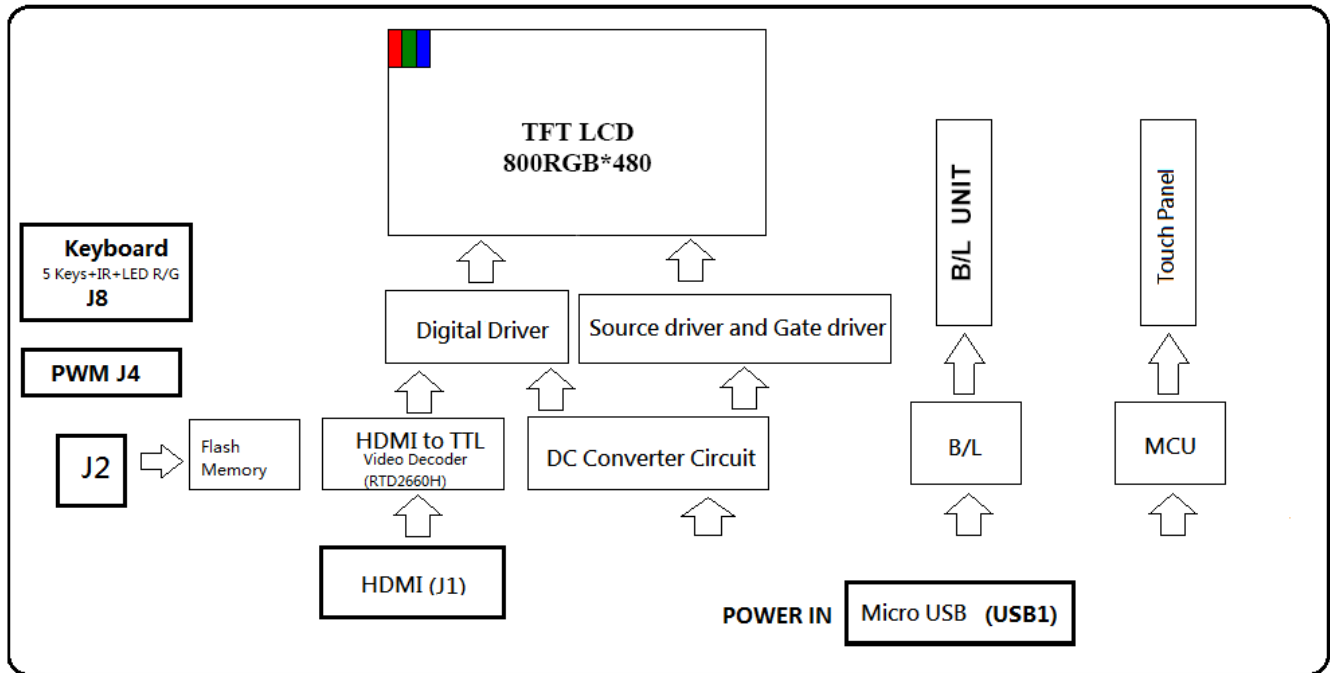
TFT LCD
800RGB*480

B/L UNIT

Touch Panel

Keyboard
5 Keys+IR+LED R/G
J8

PWM J4

Digital Driver

Source driver and Gate driver

J2

Flash Memory

HDMI to TTL
Video Decoder
(RTD2660H)

DC Converter Circuit

B/L

MCU

HDMI (J1)

POWER IN

Micro USB (USB1)